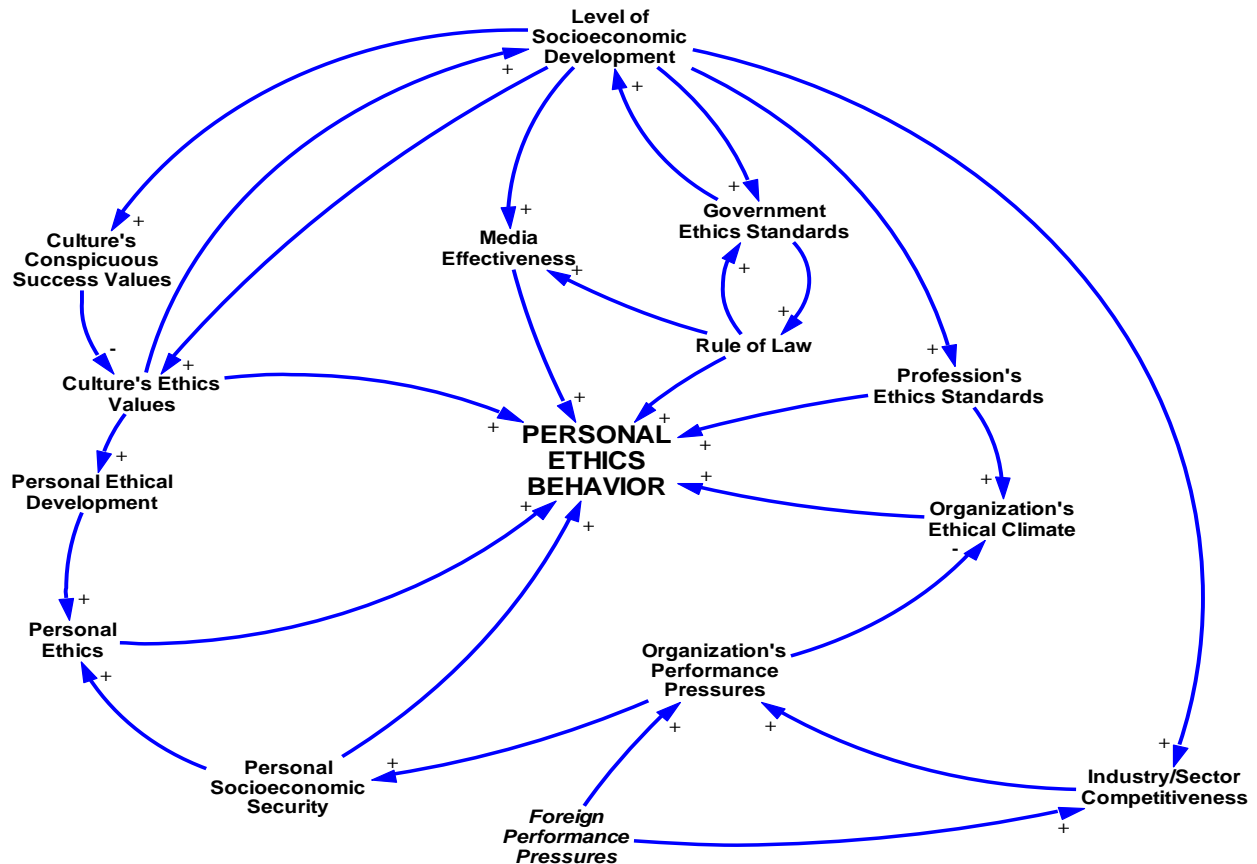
Level of Socioeconomic Development

+

+

Culture's Conspicuous Success Values

+

Media Effectiveness

+

Government Ethics Standards

+

+

+

Rule of Law

-

+

Culture's Ethics Values

+

+

+

Profession's Ethics Standards

+

PERSONAL ETHICS BEHAVIOR

+

+

+

Personal Ethical Development

+

+

+

Organization's Ethical Climate

-

+

Personal Ethics

+

Organization's Performance Pressures

+

+

Personal Socioeconomic Security

+

+

Industry/Sector Competitiveness

Foreign Performance Pressures

+